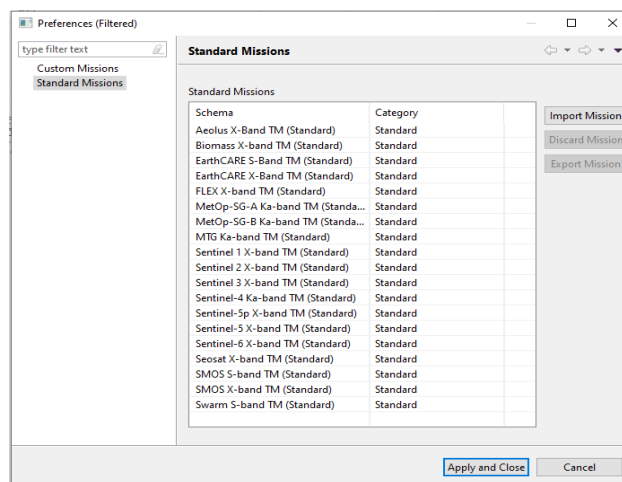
Preferences (Filtered)

type filter text

Custom Missions
Standard Missions

Standard Missions

Standard Missions

| Schema | Category |
|---|---|
| Aeolus X-Band TM (Standard) | Standard |
| Biomass X-band TM (Standard) | Standard |
| EarthCARE S-Band TM (Standard) | Standard |
| EarthCARE X-Band TM (Standard) | Standard |
| FLEX X-band TM (Standard) | Standard |
| MetOp-SG-A Ka-band TM (Standa... | Standard |
| MetOp-SG-B Ka-band TM (Standa... | Standard |
| MTG Ka-band TM (Standard) | Standard |
| Sentinel 1 X-band TM (Standard) | Standard |
| Sentinel 2 X-band TM (Standard) | Standard |
| Sentinel 3 X-band TM (Standard) | Standard |
| Sentinel-4 Ka-band TM (Standard) | Standard |
| Sentinel-5p X-band TM (Standard) | Standard |
| Sentinel-5 X-band TM (Standard) | Standard |
| Sentinel-6 X-band TM (Standard) | Standard |
| Seosat X-band TM (Standard) | Standard |
| SMOS S-band TM (Standard) | Standard |
| SMOS X-band TM (Standard) | Standard |
| Swarm S-band TM (Standard) | Standard |

Import Mission
Discard Mission
Export Mission

Apply and Close
Cancel